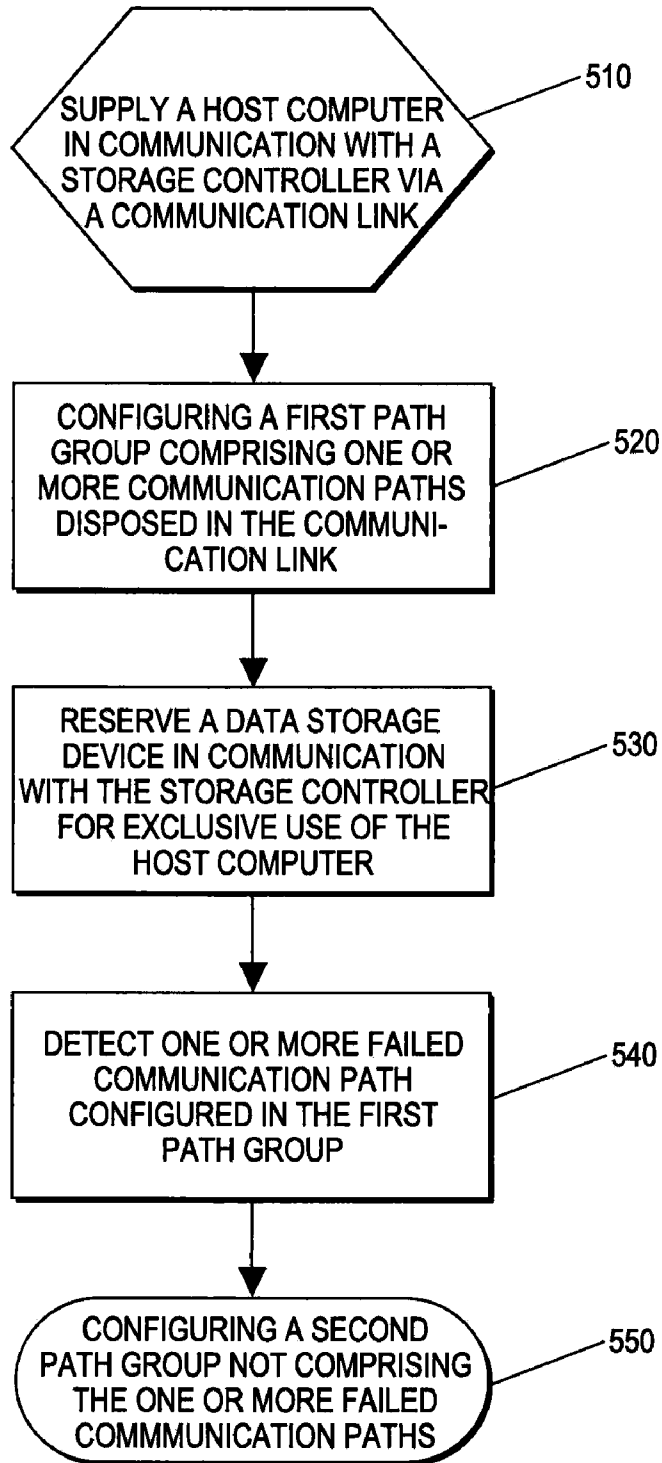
510

SUPPLY A HOST COMPUTER IN COMMUNICATION WITH A STORAGE CONTROLLER VIA A COMMUNICATION LINK

CONFIGURING A FIRST PATH GROUP COMPRISING ONE OR MORE COMMUNICATION PATHS DISPOSED IN THE COMMUNICATION LINK

520

RESERVE A DATA STORAGE DEVICE IN COMMUNICATION WITH THE STORAGE CONTROLLER FOR EXCLUSIVE USE OF THE HOST COMPUTER

530

DETECT ONE OR MORE FAILED COMMUNICATION PATH CONFIGURED IN THE FIRST PATH GROUP

540

CONFIGURING A SECOND PATH GROUP NOT COMPRISING THE ONE OR MORE FAILED COMMMUNICATION PATHS

550